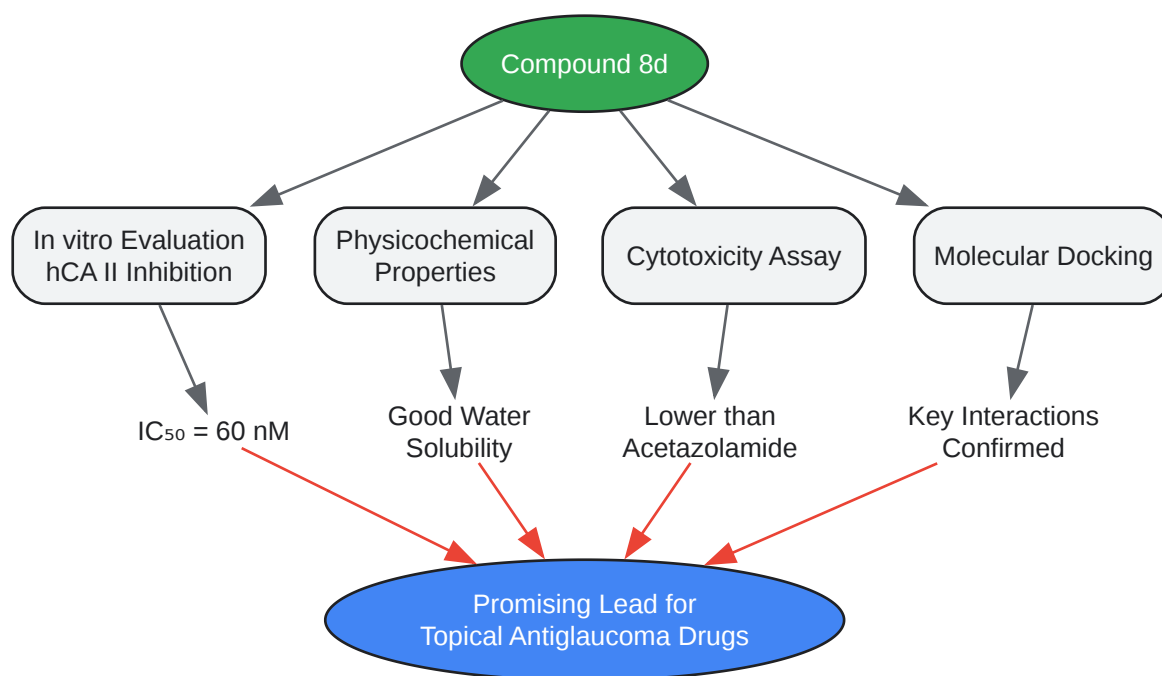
Compound 8d

In vitro Evaluation
hCA II Inhibition

Physicochemical
Properties

Cytotoxicity Assay

Molecular Docking

$IC_{50}$ = 60 nM

Good Water
Solubility

Lower than
Acetazolamide

Key Interactions
Confirmed

Promising Lead for
Topical Antiglaucoma Drugs